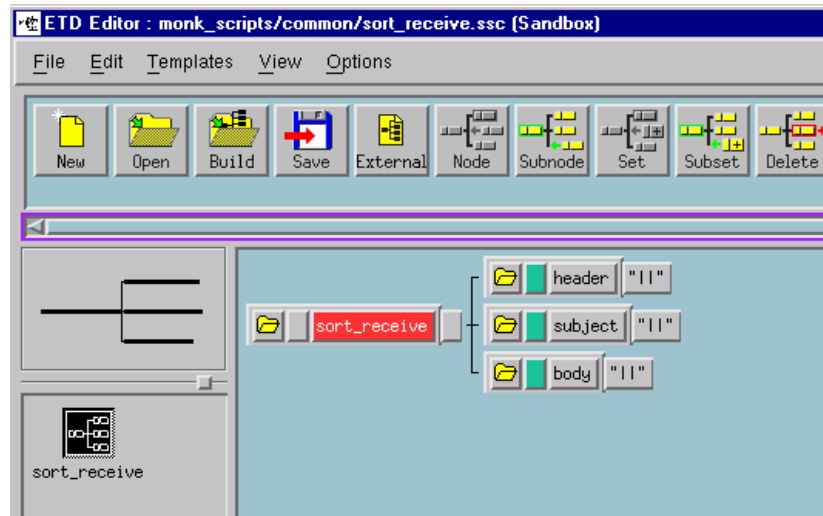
ETD Editor : monk_scripts/common/sort_receive.ssc (Sandbox)

File Edit Templates View Options

New Open Build Save External Node Subnode Set Subset Delete

sort_receive

header "||"

subject "||"

body "||"

sort_receive